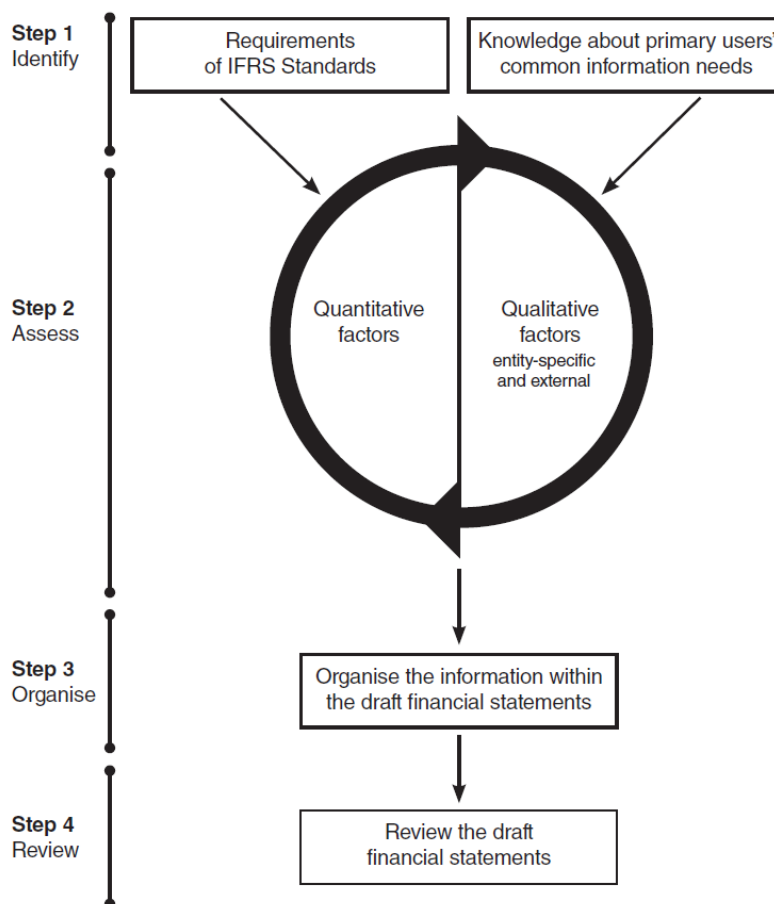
Step 1
Identify

Requirements of IFRS Standards

Knowledge about primary users' common information needs

Step 2
Assess

Quantitative factors

Qualitative factors
entity-specific and external

Step 3
Organise

Organise the information within the draft financial statements

Step 4
Review

Review the draft financial statements